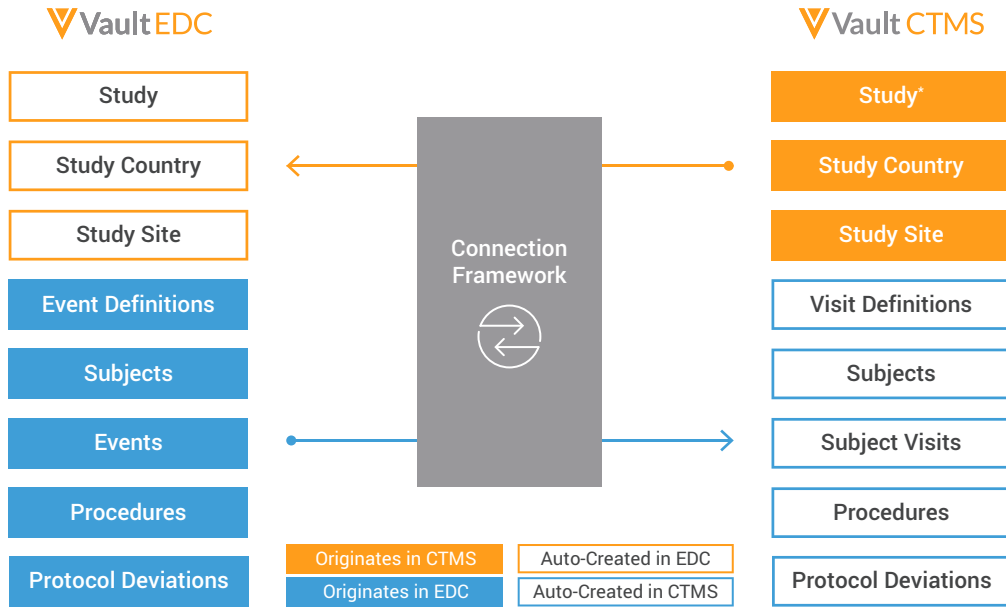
Vault EDC

Study

Study Country

Study Site

Event Definitions

Subjects

Events

Procedures

Protocol Deviations

Connection Framework

Vault CTMS

Study*

Study Country

Study Site

Visit Definitions

Subjects

Subject Visits

Procedures

Protocol Deviations

Originates in CTMS

Auto-Created in EDC

Originates in EDC

Auto-Created in CTMS